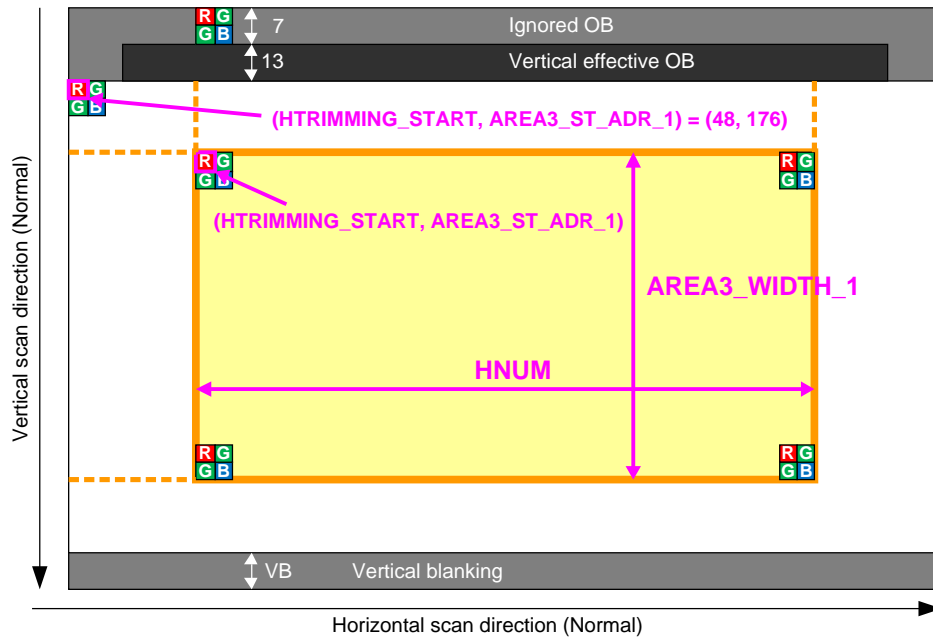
R G
G B
7
Ignored OB
13
Vertical effective OB
R G
G B
(HTRIMMING_START, AREA3_ST_ADR_1) = (48, 176)
R G
G B
(HTRIMMING_START, AREA3_ST_ADR_1)
R G
G B
AREA3_WIDTH_1
HNUM
R G
G B
R G
G B
Vertical scan direction (Normal)
VB
Vertical blanking
Horizontal scan direction (Normal)